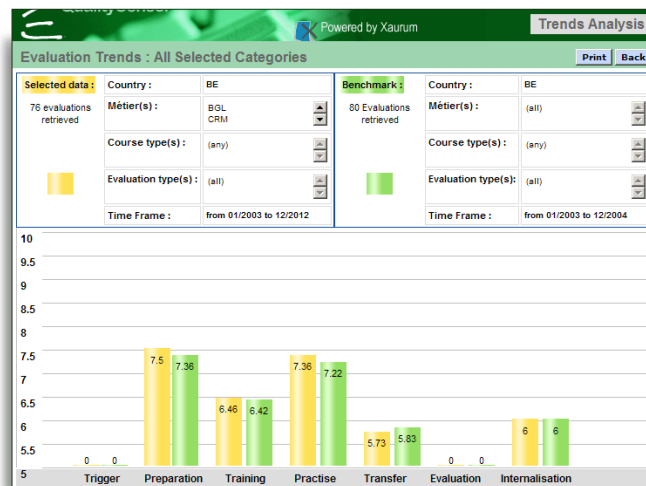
QualitySchool

Powered by Xaurum

Trends Analysis

Evaluation Trends : All Selected Categories

Print Back

| Selected data : | Country : | BE |
|---|---|---|
| 76 evaluations retrieved | Métier(s) : | BGL CRM |
| | Course type(s) : | (any) |
| | Evaluation type(s) : | (all) |
| | Time Frame : | from 01/2003 to 12/2012 |

| Benchmark : | Country : | BE |
|---|---|---|
| 80 Evaluations retrieved | Métier(s) : | (all) |
| | Course type(s) : | (any) |
| | Evaluation type(s): | (all) |
| | Time Frame : | from 01/2003 to 12/2004 |

10
9.5
9
8.5
8
7.5
7
6.5
6
5.5
5

| | Trigger | Preparation | Training | Practise | Transfer | Evaluation | Internalisation |
|---|---|---|---|---|---|---|---|
| Selected data | 0 | 7.5 | 6.46 | 7.36 | 5.73 | 0 | 6 |
| Benchmark | 0 | 7.36 | 6.42 | 7.22 | 5.83 | 0 | 6 |